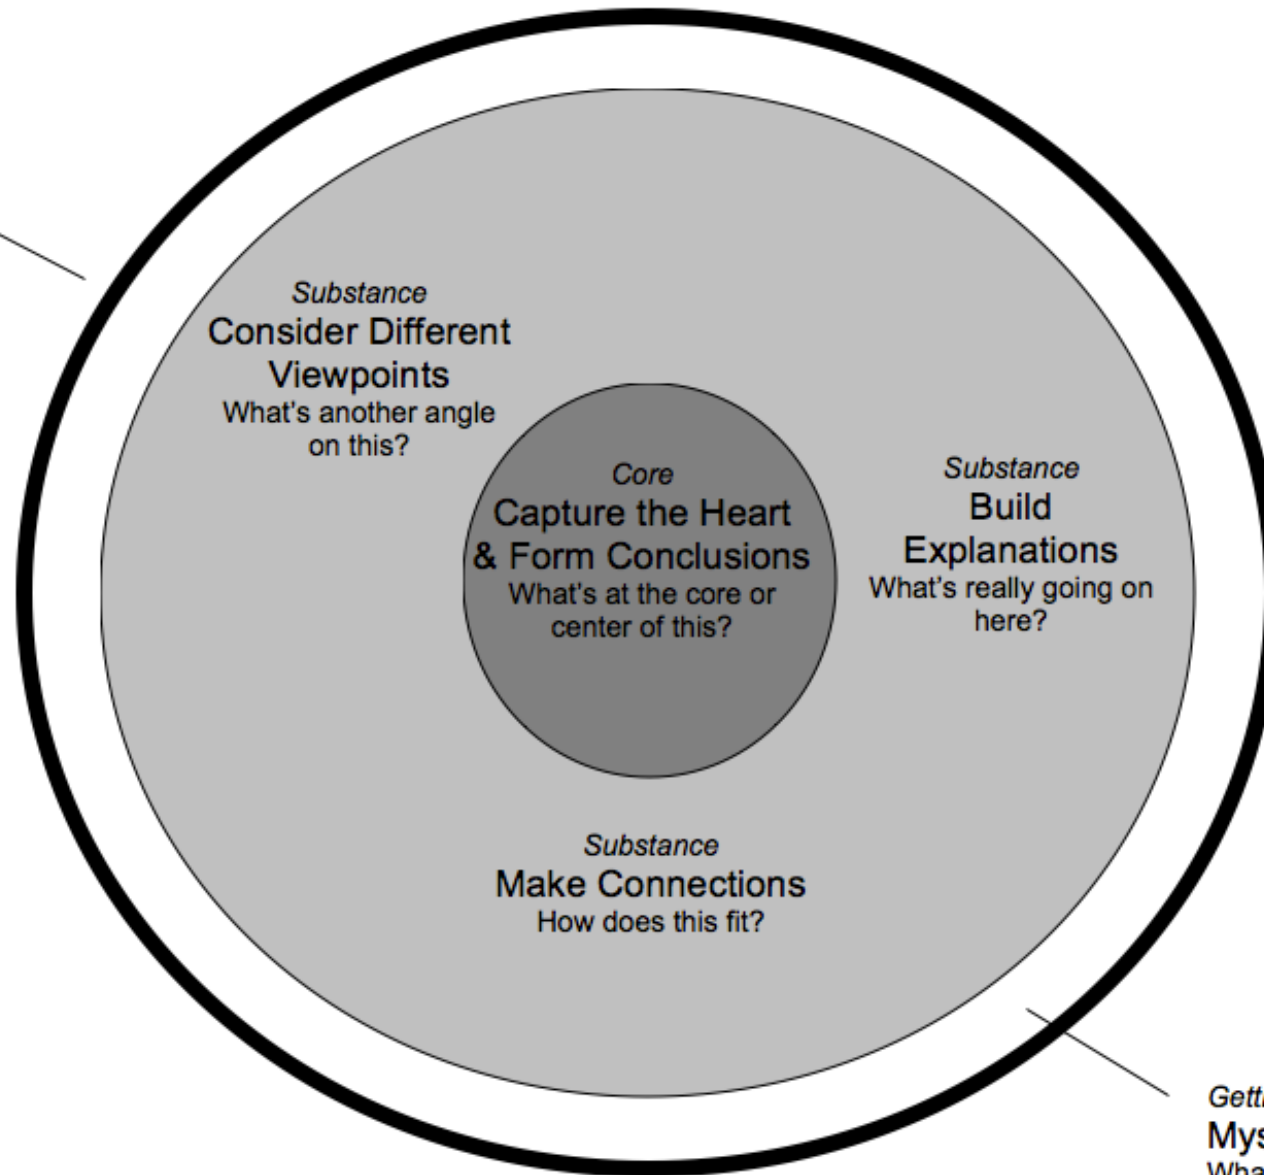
*Substance*
Consider Different Viewpoints
What's another angle on this?

*Core*
Capture the Heart & Form Conclusions
What's at the core or center of this?

*Substance*
Build Explanations
What's really going on here?

*Substance*
Make Connections
How does this fit?

*Gett*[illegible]
Mys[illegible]
Wha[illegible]